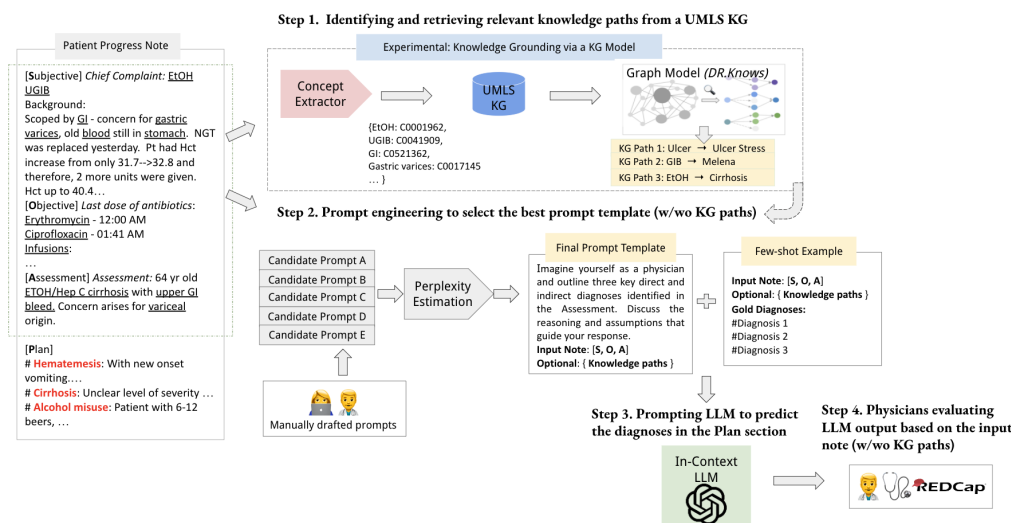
Step 1. Identifying and retrieving relevant knowledge paths from a UMLS KG

Patient Progress Note

[Subjective] Chief Complaint: EtOH UGIB
Background:
Scoped by GI - concern for gastric varices, old blood still in stomach. NGT was replaced yesterday. Pt had Hct increase from only 31.7-->32.8 and therefore, 2 more units were given. Hct up to 40.4…
[Objective] Last dose of antibiotics:
Erythromycin - 12:00 AM
Ciprofloxacin - 01:41 AM
Infusions:
…
[Assessment] Assessment: 64 yr old ETOH/Hep C cirrhosis with upper GI bleed. Concern arises for variceal origin.

[Plan]
# Hematemesis: With new onset vomiting….
# Cirrhosis: Unclear level of severity …
# Alcohol misuse: Patient with 6-12 beers, …

Experimental: Knowledge Grounding via a KG Model

Concept Extractor

UMLS KG

{EtOH: C0001962,
UGIB: C0041909,
GI: C0521362,
Gastric varices: C0017145
… }

Graph Model (DR.Knows)

KG Path 1: Ulcer → Ulcer Stress
KG Path 2: GIB → Melena
KG Path 3: EtOH → Cirrhosis

Step 2. Prompt engineering to select the best prompt template (w/wo KG paths)

Candidate Prompt A
Candidate Prompt B
Candidate Prompt C
Candidate Prompt D
Candidate Prompt E

Manually drafted prompts

Perplexity Estimation

Final Prompt Template

Imagine yourself as a physician and outline three key direct and indirect diagnoses identified in the Assessment. Discuss the reasoning and assumptions that guide your response.
Input Note: [S, O, A]
Optional: { Knowledge paths }

Few-shot Example

Input Note: [S, O, A]
Optional: { Knowledge paths }
Gold Diagnoses:
#Diagnosis 1
#Diagnosis 2
#Diagnosis 3

Step 3. Prompting LLM to predict the diagnoses in the Plan section

In-Context LLM

Step 4. Physicians evaluating LLM output based on the input note (w/wo KG paths)

REDCap